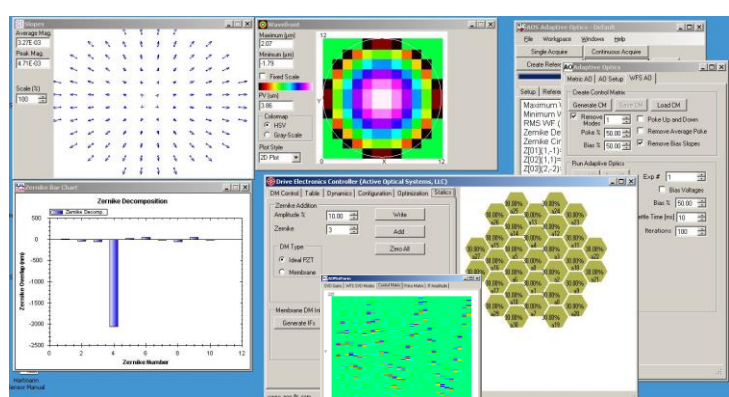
Slopes
Average Mag.
3.27E-03
Peak Mag.
4.71E-03
Scale (%)
100

Wavefront
Maximum [um]
2.07
Minimum [um]
-1.79
Fixed Scale
PV [um]
3.86
Colormap
HSV
Gray Scale
Plot Style
2D Plot
12
0
12

AOS Adaptive Optics - Default
File Workspace Windows Help
Single Acquire
Continuous Acquire
Create Refere
Setup Refere
Maximum V
Minimum V
RMS WF (
Zernike De
Zernike Cir
Z[01](1,-1):
Z[02](1,1):
Z[03](2,-2):

AO Adaptive Optics
Metric AO AO Setup WFS AO
Create Control Matrix
Generate CM Save CM Load CM
Remove Modes 1
Poke Up and Down
Poke % 50.00
Remove Average Poke
Bias % 50.00
Remove Bias Slopes
Run Adaptive Optics
Exp # 1
Bias Voltages
Bias % 50.00
Settle Time [ms] 10
Iterations 100

Zernike Bar Chart
Zernike Decomposition
Zernike Decomp.
500
0
-500
-1000
-1500
-2000
-2500
Zernike Overlap (nm)
0 2 4 6 8 10 12
Zernike Number

Drive Electronics Controller (Active Optical Systems, LLC)
DM Control Table Dynamics Configuration Optimization Statics
Zernike Addition
Amplitude % 10.00
Write
Zernike 3
Add
Zero All
DM Type
Ideal PZT
Membrane
Membrane DM Im
Generate IFs

AOPlatform
DM Gains WFS SVD Modes Control Matrix Poke Matrix IF Amplitude

Hartmann
ensor Manual